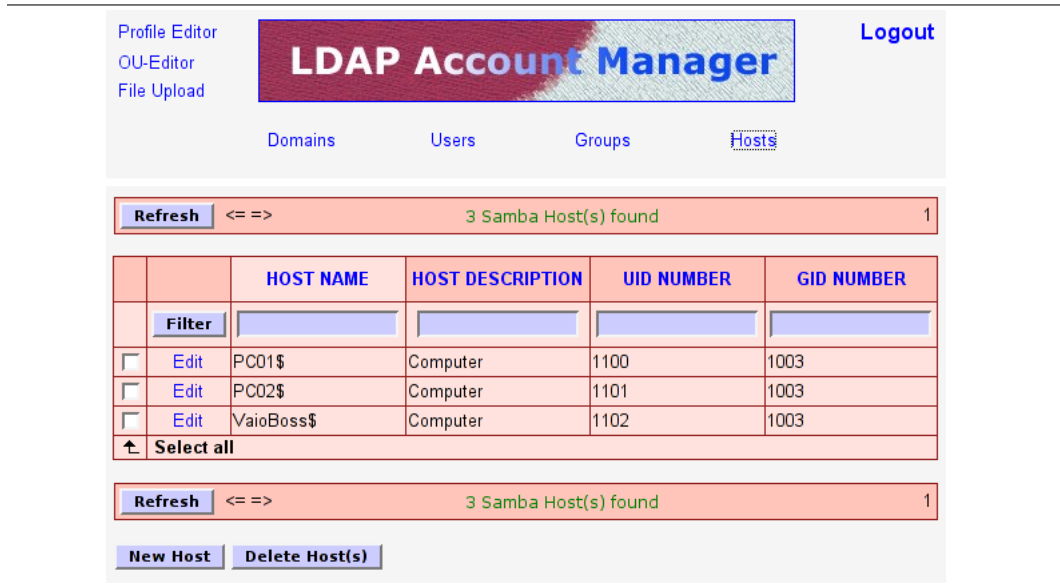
Profile Editor
OU-Editor
File Upload

LDAP Account Manager

Logout

Domains Users Groups Hosts

Refresh <= => 3 Samba Host(s) found 1

| | | HOST NAME | HOST DESCRIPTION | UID NUMBER | GID NUMBER |
|---|---|---|---|---|---|
| | Filter | | | | |
| ☐ | Edit | PC01$ | Computer | 1100 | 1003 |
| ☐ | Edit | PC02$ | Computer | 1101 | 1003 |
| ☐ | Edit | VaioBoss$ | Computer | 1102 | 1003 |
| ↑ | Select all | | | | |

Refresh <= => 3 Samba Host(s) found 1

New Host Delete Host(s)